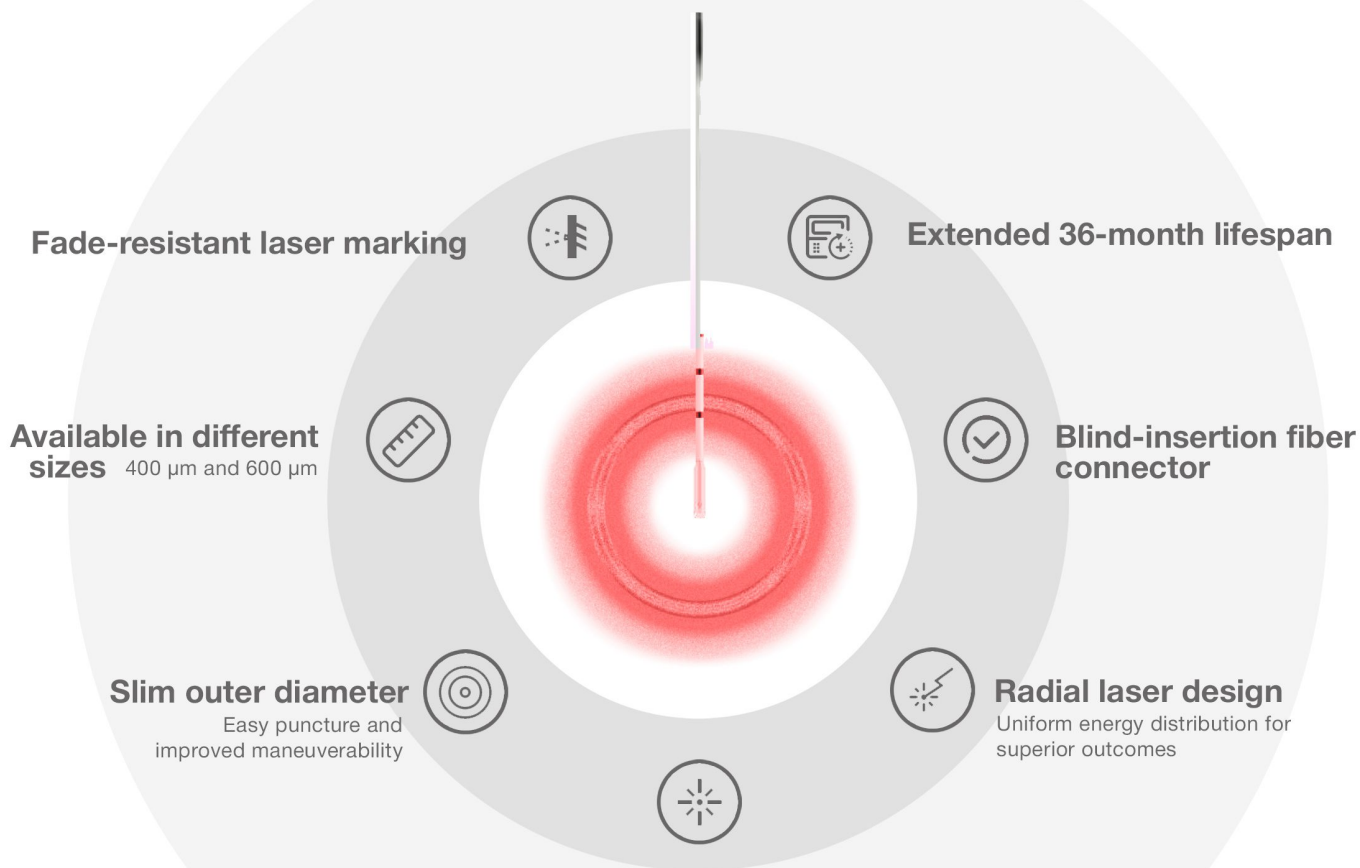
Fade-resistant laser marking

Extended 36-month lifespan

Available in different sizes 400 μm and 600 μm

Blind-insertion fiber connector

Slim outer diameter
Easy puncture and improved maneuverability

Radial laser design
Uniform energy distribution for superior outcomes